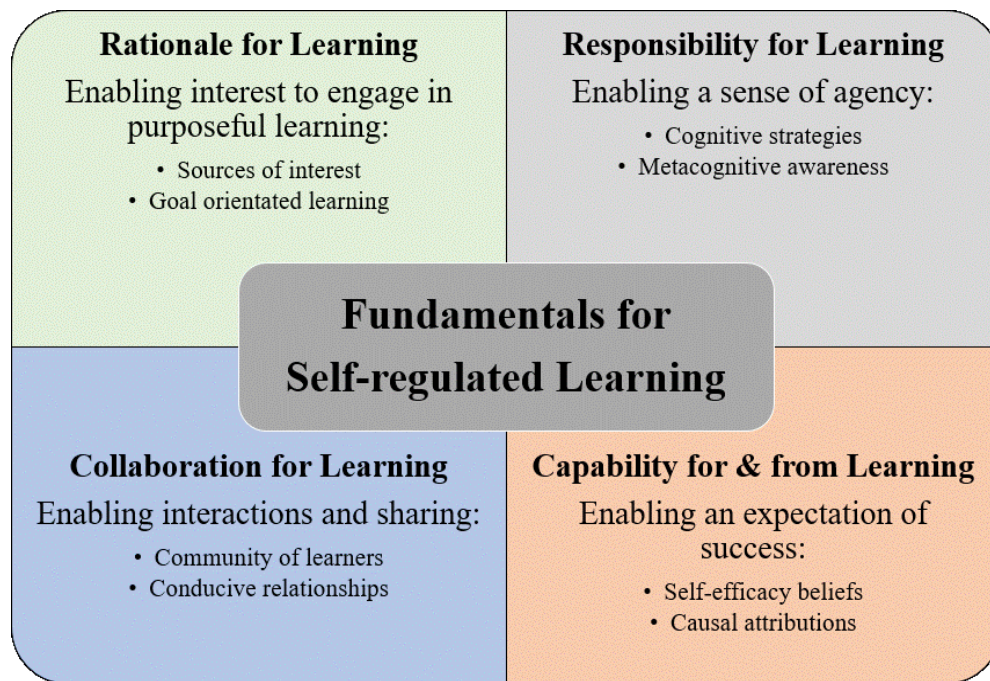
Rationale for Learning

Enabling interest to engage in purposeful learning:

- Sources of interest
- Goal orientated learning

Responsibility for Learning

Enabling a sense of agency:

- Cognitive strategies
- Metacognitive awareness

Fundamentals for Self-regulated Learning

Collaboration for Learning

Enabling interactions and sharing:

- Community of learners
- Conducive relationships

Capability for & from Learning

Enabling an expectation of success:

- Self-efficacy beliefs
- Causal attributions